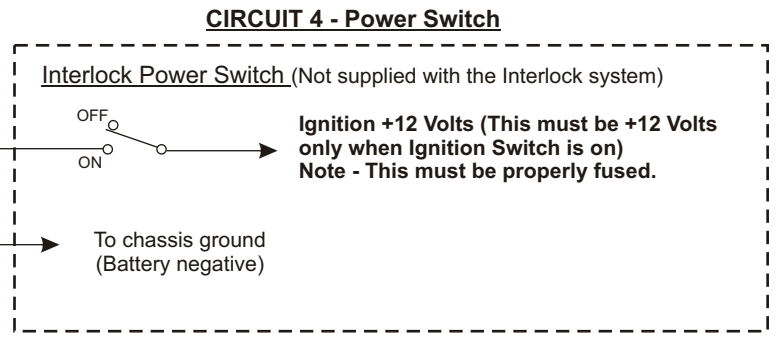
CIRCUIT 4 - Power Switch

Interlock Power Switch (Not supplied with the Interlock system)

OFF

ON

Ignition +12 Volts (This must be +12 Volts only when Ignition Switch is on)
Note - This must be properly fused.

To chassis ground (Battery negative)